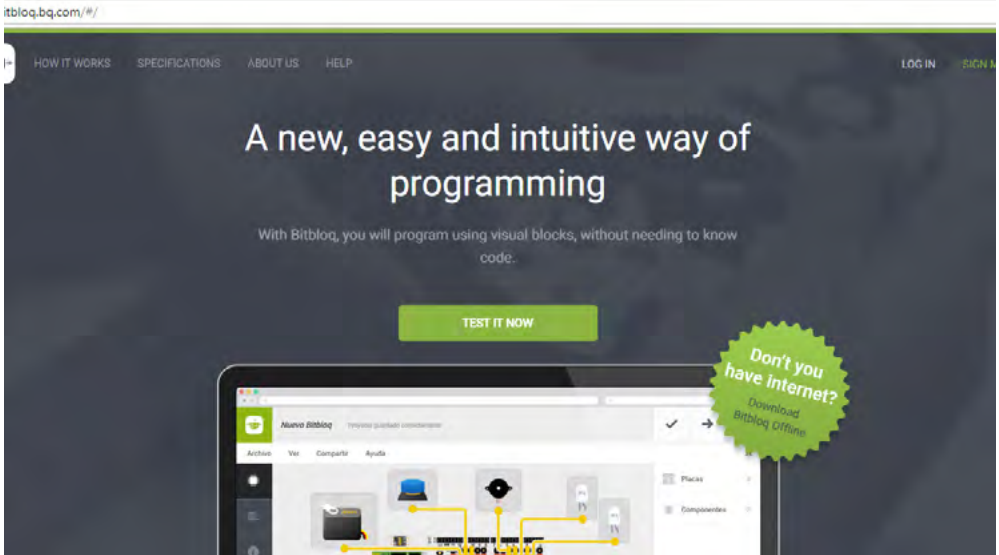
itbloq.bq.com/#/

HOW IT WORKS SPECIFICATIONS ABOUT US HELP

LOG IN SIGN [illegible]

A new, easy and intuitive way of programming

With Bitbloq, you will program using visual blocks, without needing to know code.

TEST IT NOW

Don't you have internet?
Download Bitbloq Offline

Nuevo Bitbloq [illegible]

Archivo Ver Compartir Ayuda

Placas

Componentes